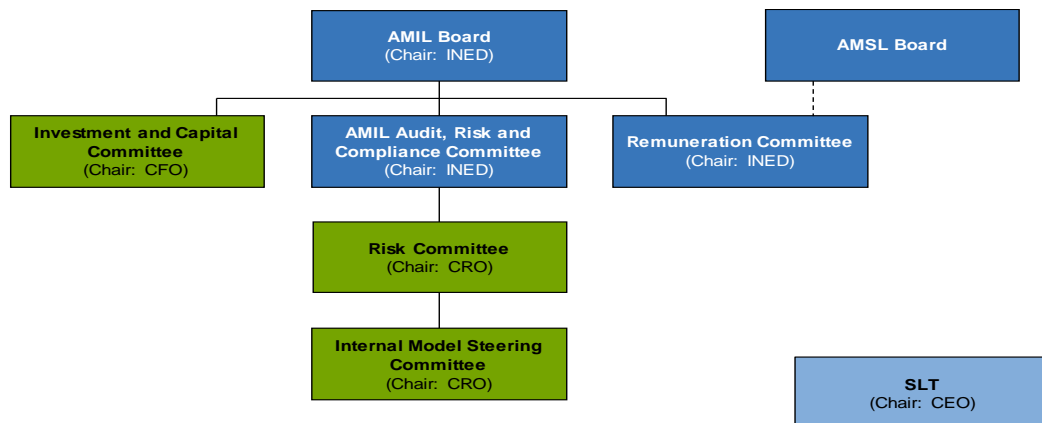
AMIL Board
(Chair: INED)

AMSL Board

Investment and Capital Committee
(Chair: CFO)

AMIL Audit, Risk and Compliance Committee
(Chair: INED)

Remuneration Committee
(Chair: INED)

Risk Committee
(Chair: CRO)

Internal Model Steering Committee
(Chair: CRO)

SLT
(Chair: CEO)